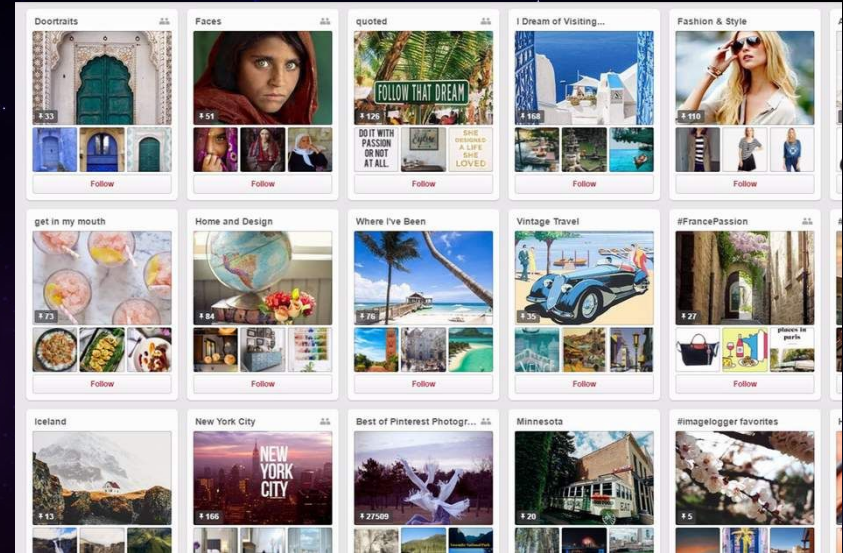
Doortraits
33
Follow

Faces
51
Follow

quoted
FOLLOW THAT DREAM
126
DO IT WITH PASSION OR NOT AT ALL.
SHE DESIGNED A LIFE SHE LOVED
Follow

I Dream of Visiting...
168
Follow

Fashion & Style
110
Follow

get in my mouth
73
Follow

Home and Design
84
Follow

Where I've Been
76
Follow

Vintage Travel
35
Follow

#FrancePassion
27
places in paris
Follow

Iceland
13

New York City
NEW YORK CITY
166

Best of Pinterest Photogr...
27509

Minnesota
20

#imagelogger favorites
5